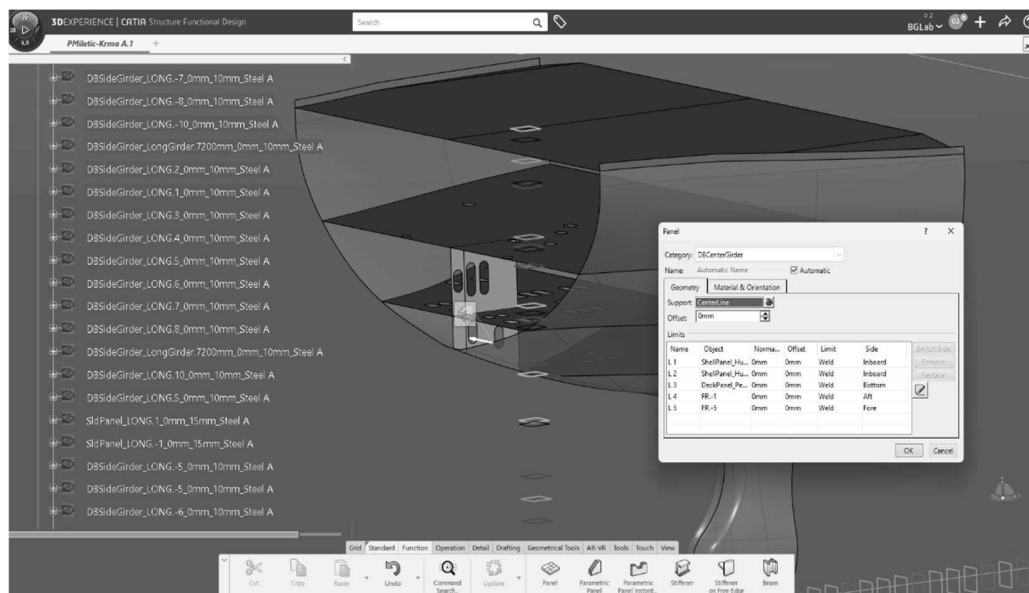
3DEXPERIENCE | CATIA Structure Functional Design

Search

BGLab

PMiletic-Krma A.1 +

DBSideGirder_LONG.-7_0mm_10mm_Steel A
DBSideGirder_LONG.-8_0mm_10mm_Steel A
DBSideGirder_LONG.-10_0mm_10mm_Steel A
DBSideGirder_LongGirder.7200mm_0mm_10mm_Steel A
DBSideGirder_LONG.2_0mm_10mm_Steel A
DBSideGirder_LONG.1_0mm_10mm_Steel A
DBSideGirder_LONG.3_0mm_10mm_Steel A
DBSideGirder_LONG.4_0mm_10mm_Steel A
DBSideGirder_LONG.5_0mm_10mm_Steel A
DBSideGirder_LONG.6_0mm_10mm_Steel A
DBSideGirder_LONG.7_0mm_10mm_Steel A
DBSideGirder_LONG.8_0mm_10mm_Steel A
DBSideGirder_LongGirder.7200mm_0mm_10mm_Steel A
DBSideGirder_LONG.10_0mm_10mm_Steel A
DBSideGirder_LONG.5_0mm_10mm_Steel A
SldPanel_LONG.1_0mm_15mm_Steel A
SldPanel_LONG.-1_0mm_15mm_Steel A
DBSideGirder_LONG.-5_0mm_10mm_Steel A
DBSideGirder_LONG.-5_0mm_10mm_Steel A
DBSideGirder_LONG.-6_0mm_10mm_Steel A

Panel ? ×
Category: DBCenterGirder
Name: Automatic Name ☑ Automatic
Geometry | Material & Orientation
Support: CenterLine
Offset: 0mm
Limits

| Name | Object | Norma... | Offset | Limit | Side |
|---|---|---|---|---|---|
| L1 | ShellPanel_Hu... | 0mm | 0mm | Weld | Inboard |
| L2 | ShellPanel_Hu... | 0mm | 0mm | Weld | Inboard |
| L3 | DeckPanel_Pe... | 0mm | 0mm | Weld | Bottom |
| L4 | FR.-1 | 0mm | 0mm | Weld | Aft |
| L5 | FR.-5 | 0mm | 0mm | Weld | Fore |

Switch Side
Remove
Replace
OK Cancel

Grid Standard Function Operation Detail Drafting Geometrical Tools AR-VR Tools Touch View
Cut Copy Paste Undo Command Search Update Panel Parametric Panel Parametric Panel Instant Stiffener Stiffener on Free Edge Beam